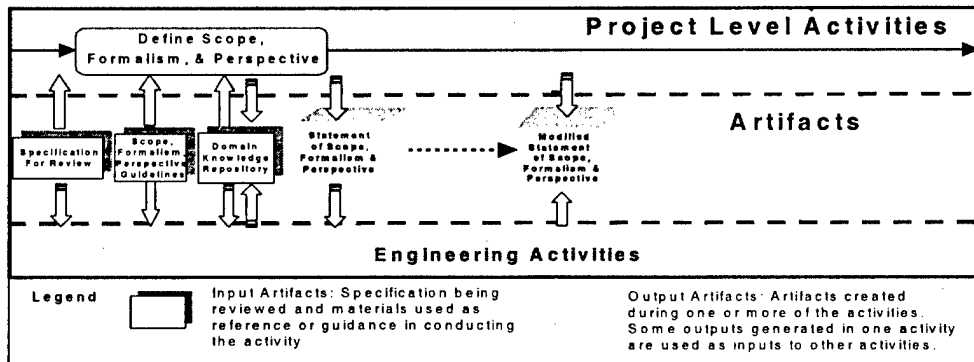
Project Level Activities

Define Scope, Formalism, & Perspective

Artifacts

Specification For Review

Scope, Formalism Perspective Guidelines

Domain Knowledge Repository

Statement of Scope, Formalism & Perspective

Modified Statement of Scope, Formalism & Perspective

Engineering Activities

Legend

Input Artifacts: Specification being reviewed and materials used as reference or guidance in conducting the activity

Output Artifacts: Artifacts created during one or more of the activities. Some outputs generated in one activity are used as inputs to other activities.